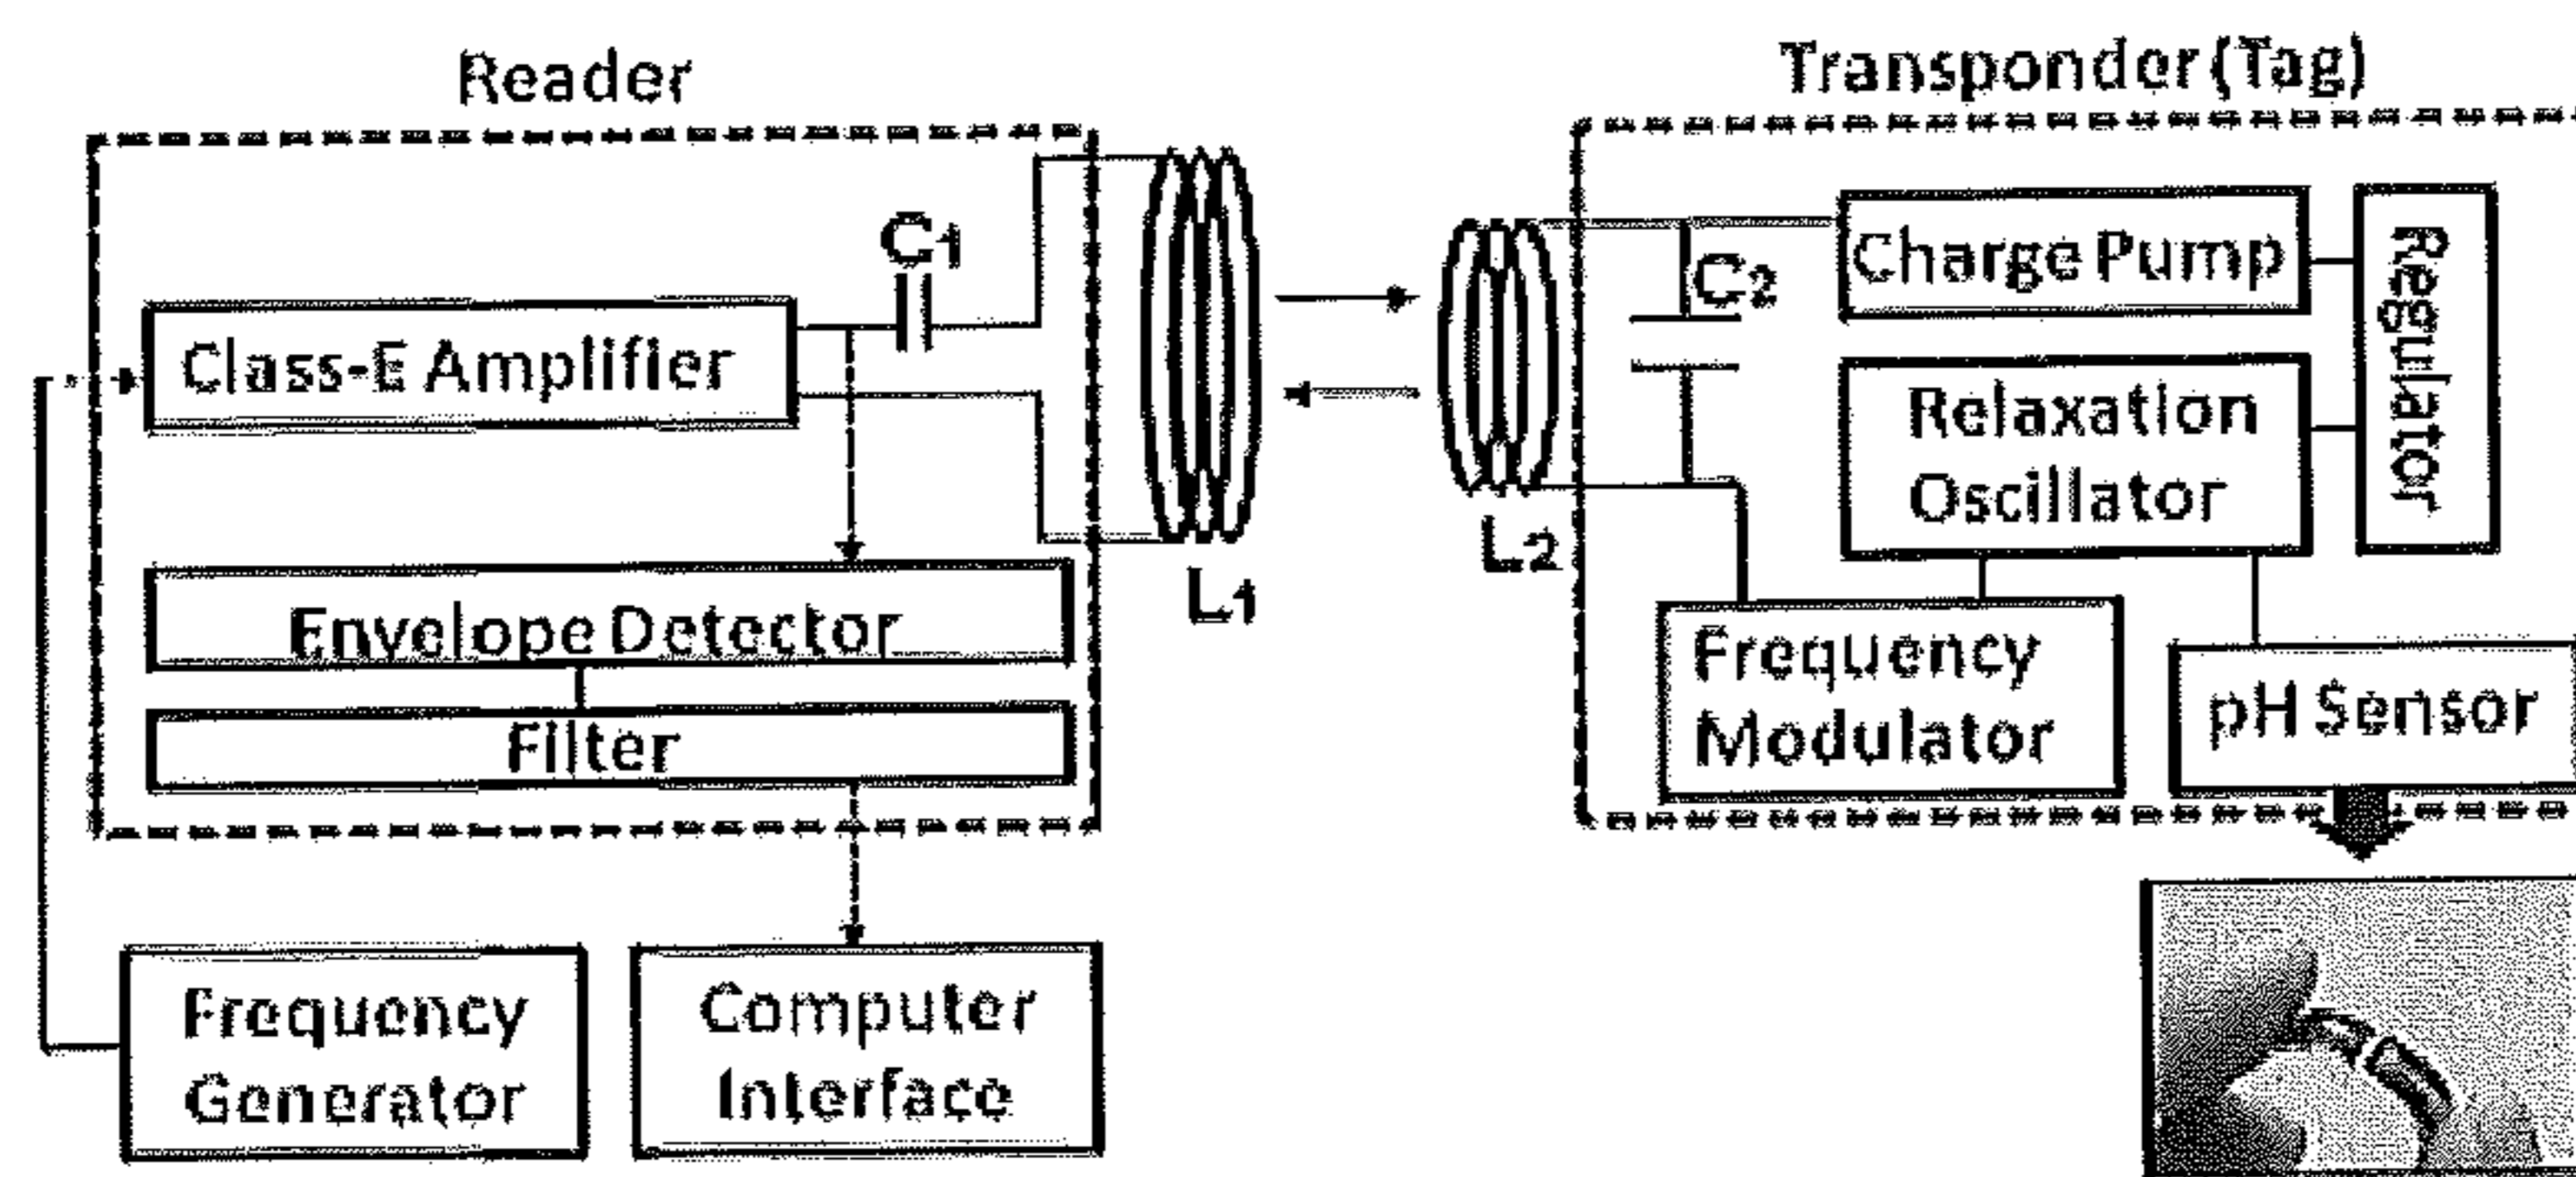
Reader

Transponder (Tag)

$C_1$

Class-E Amplifier

Envelope Detector

Filter

$L_1$

$L_2$

$C_2$

Charge Pump

Regulator

Relaxation Oscillator

Frequency Modulator

pH Sensor

Frequency Generator

Computer Interface